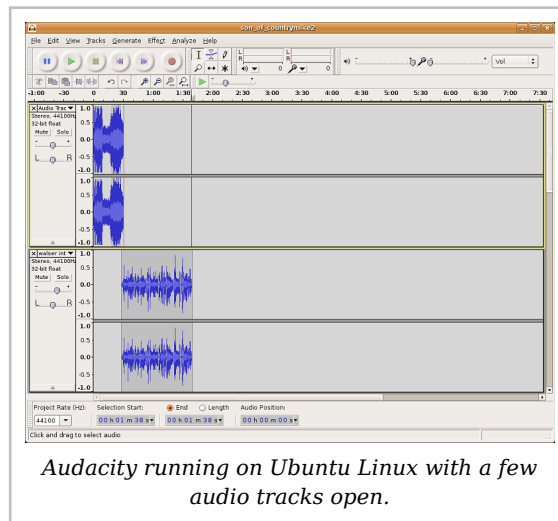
son_of_countrymix2

File Edit View Tracks Generate Effect Analyze Help

L R 0 L R 0

Vol

-1:00 -30 0 30 1:00 1:30 2:00 2:30 3:00 3:30 4:00 4:30 5:00 5:30 6:00 6:30 7:00 7:30

Audio Trac
Stereo, 44100Hz
32-bit float
Mute Solo
L R

1.0
0.5
0.0
-0.5
-1.0
1.0
0.5
0.0
-0.5
-1.0

walser int
Stereo, 44100Hz
32-bit float
Mute Solo
L R

1.0
0.5
0.0
-0.5
-1.0
1.0
0.5
0.0
-0.5
-1.0

Project Rate (Hz): 44100
Selection Start: 00 h 01 m 38 s
End Length
00 h 01 m 38 s
Audio Position: 00 h 00 m 00 s

Click and drag to select audio

Audacity running on Ubuntu Linux with a few audio tracks open.